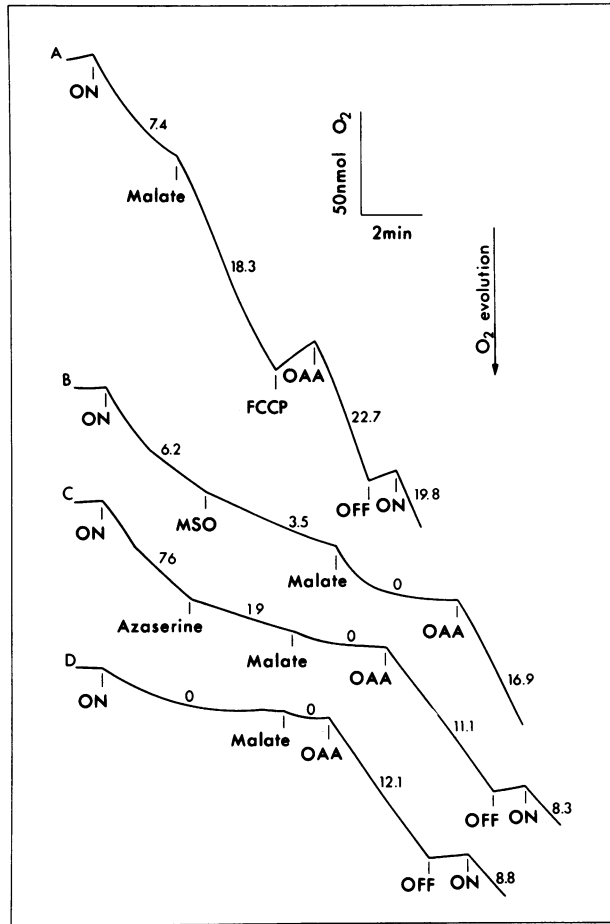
A
ON
7.4
Malate
18.3
FCCP
OAA
22.7
OFF
ON
19.8

50nmol $O_2$
2min
$O_2$ evolution

B
ON
6.2
MSO
3.5
Malate
0
OAA
16.9

C
ON
76
Azaserine
19
Malate
0
OAA
11.1
OFF
ON
8.3

D
ON
0
Malate
0
OAA
12.1
OFF
ON
8.8